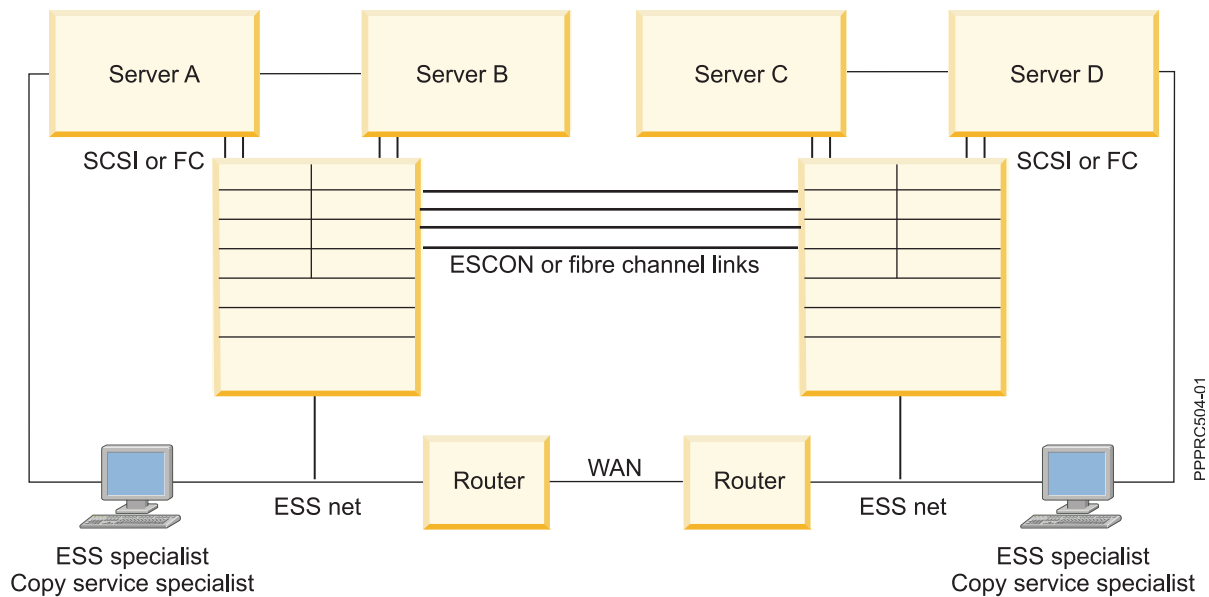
Server A
Server B
Server C
Server D
SCSI or FC
SCSI or FC
ESCON or fibre channel links
Router
WAN
Router
ESS net
ESS net
ESS specialist
Copy service specialist
ESS specialist
Copy service specialist
PPPRC504-01